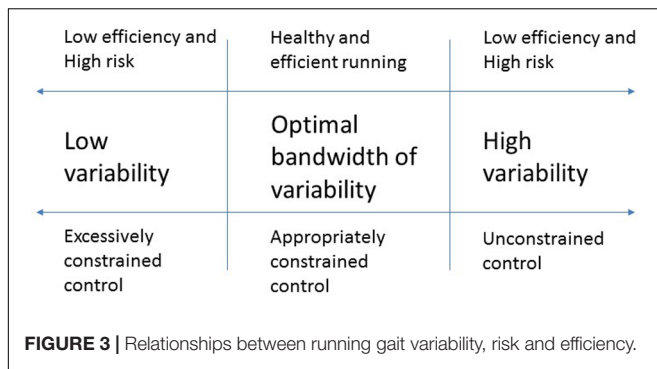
| Low efficiency and High risk | Healthy and efficient running | Low efficiency and High risk |
|---|---|---|
| Low variability | Optimal bandwidth of variability | High variability |
| Excessively constrained control | Appropriately constrained control | Unconstrained control |

**FIGURE 3 |** Relationships between running gait variability, risk and efficiency.